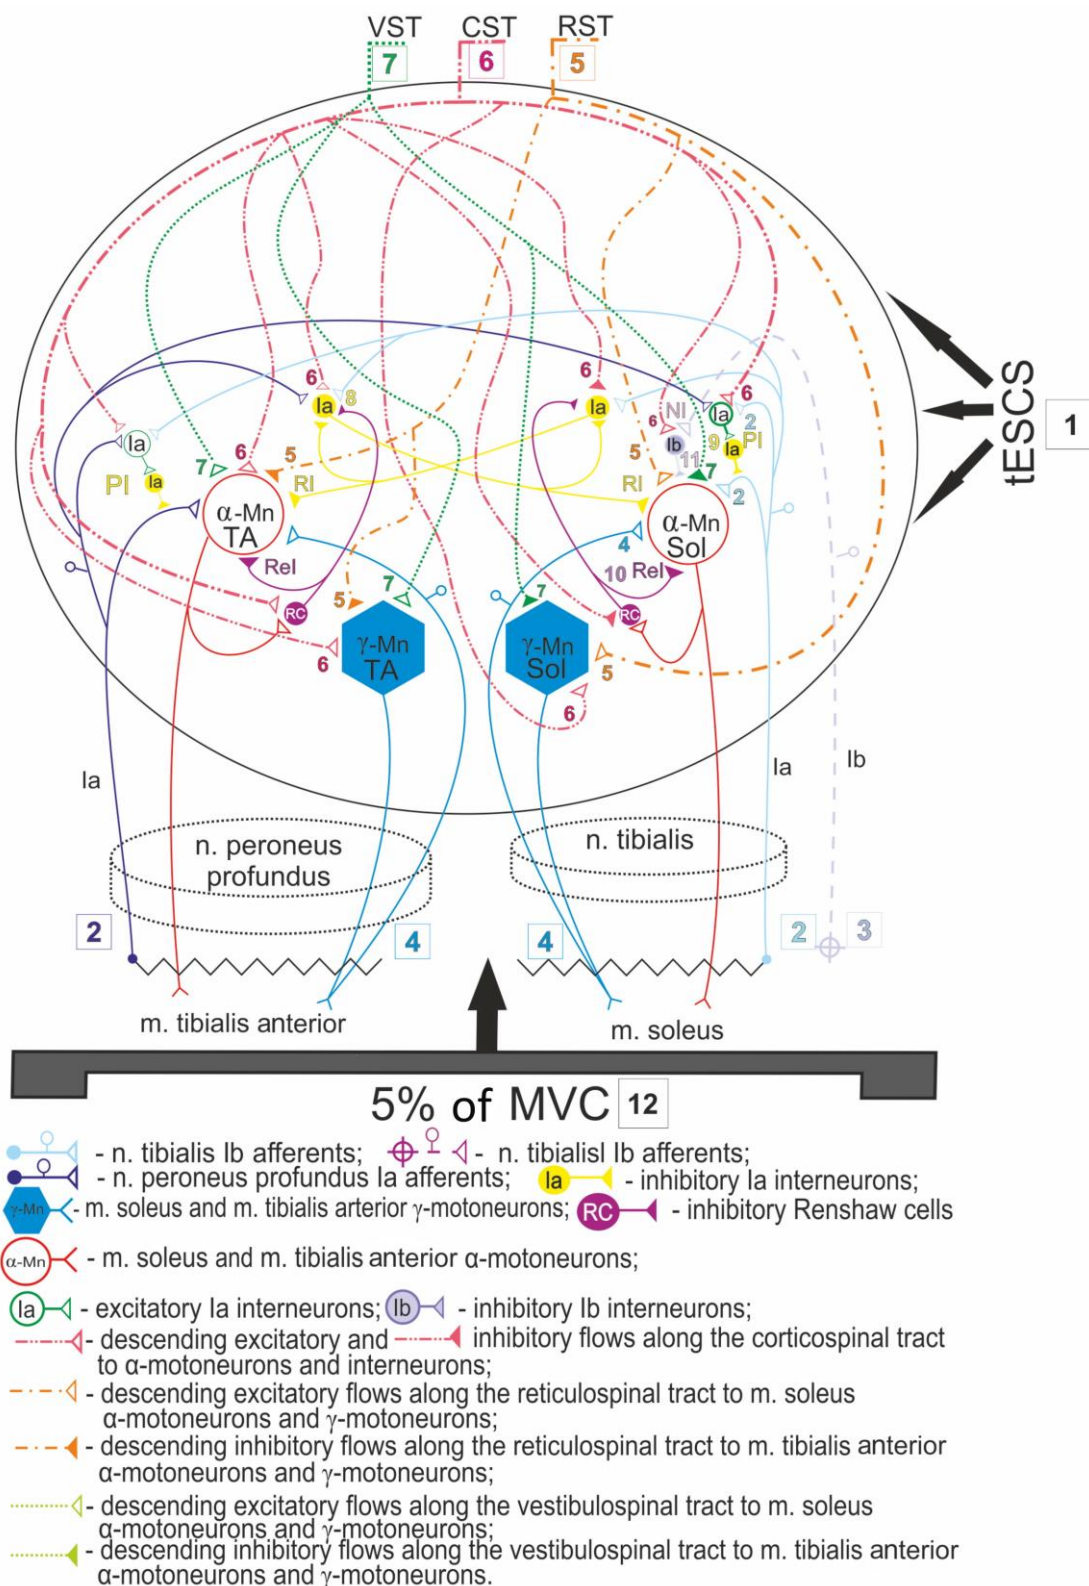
VST CST RST
7 6 5

tESCS 1

Ia PI Ia 6 Ia 8 7 6 5 RI α-Mn TA Rel RC 5 7 γ-Mn TA 6

6 Ia 6 NI Ia 6 2 Ib 9 Ia PI 11 7 5 RI 2 α-Mn Sol 4 10 Rel RC 7 γ-Mn Sol 5 6

Ia Ia Ib

n. peroneus profundus
n. tibialis

2 4 4 2 3

m. tibialis anterior
m. soleus

5% of MVC 12

- n. tibialis Ib afferents; - n. tibialisl Ib afferents;
- n. peroneus profundus Ia afferents; Ia - inhibitory Ia interneurons;
γ-Mn - m. soleus and m. tibialis arterior γ-motoneurons; RC - inhibitory Renshaw cells
α-Mn - m. soleus and m. tibialis anterior α-motoneurons;
Ia - excitatory Ia interneurons; Ib - inhibitory Ib interneurons;
- descending excitatory and - inhibitory flows along the corticospinal tract to α-motoneurons and interneurons;
- descending excitatory flows along the reticulospinal tract to m. soleus α-motoneurons and γ-motoneurons;
- descending inhibitory flows along the reticulospinal tract to m. tibialis anterior α-motoneurons and γ-motoneurons;
- descending excitatory flows along the vestibulospinal tract to m. soleus α-motoneurons and γ-motoneurons;
- descending inhibitory flows along the vestibulospinal tract to m. tibialis anterior α-motoneurons and γ-motoneurons.